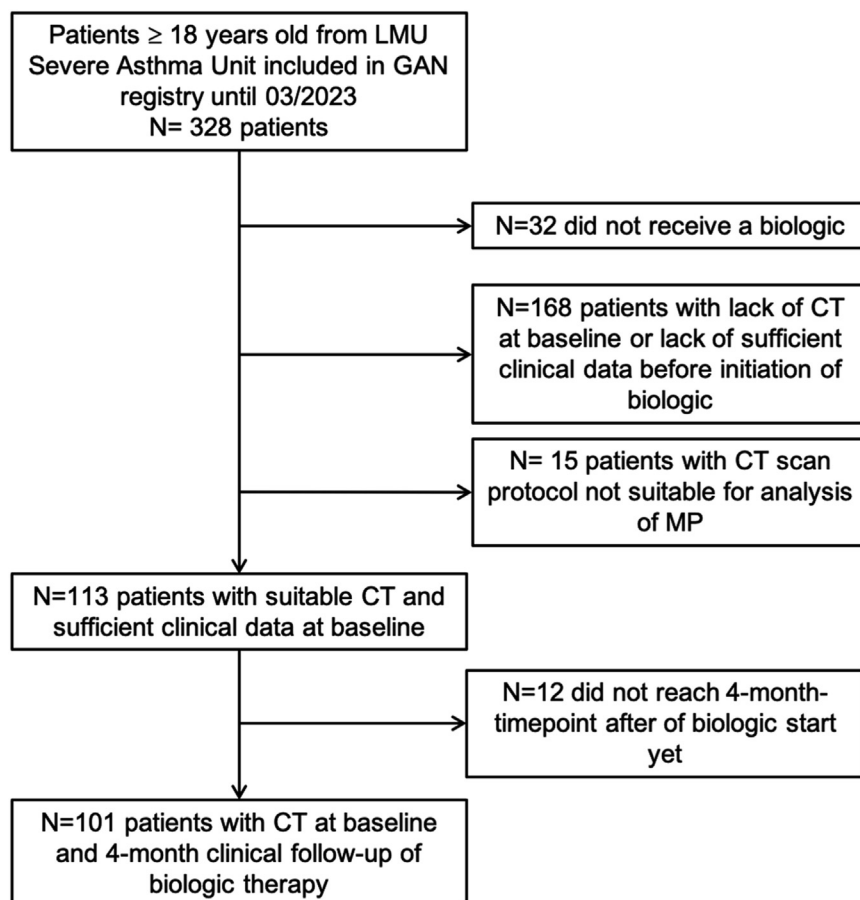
Patients $\geq$ 18 years old from LMU Severe Asthma Unit included in GAN registry until 03/2023
N= 328 patients

N=32 did not receive a biologic

N=168 patients with lack of CT at baseline or lack of sufficient clinical data before initiation of biologic

N= 15 patients with CT scan protocol not suitable for analysis of MP

N=113 patients with suitable CT and sufficient clinical data at baseline

N=12 did not reach 4-month-timepoint after of biologic start yet

N=101 patients with CT at baseline and 4-month clinical follow-up of biologic therapy